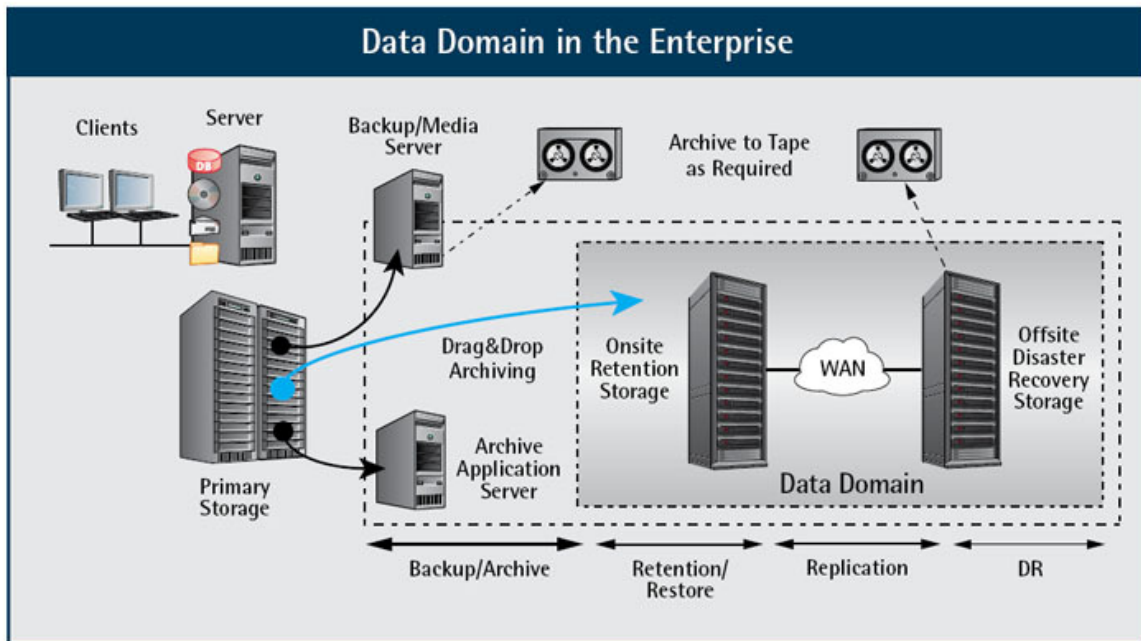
Data Domain in the Enterprise

Clients

Server

DB

Backup/Media Server

Archive to Tape as Required

Drag&Drop Archiving

Onsite Retention Storage

WAN

Offsite Disaster Recovery Storage

Archive Application Server

Primary Storage

Data Domain

Backup/Archive

Retention/ Restore

Replication

DR